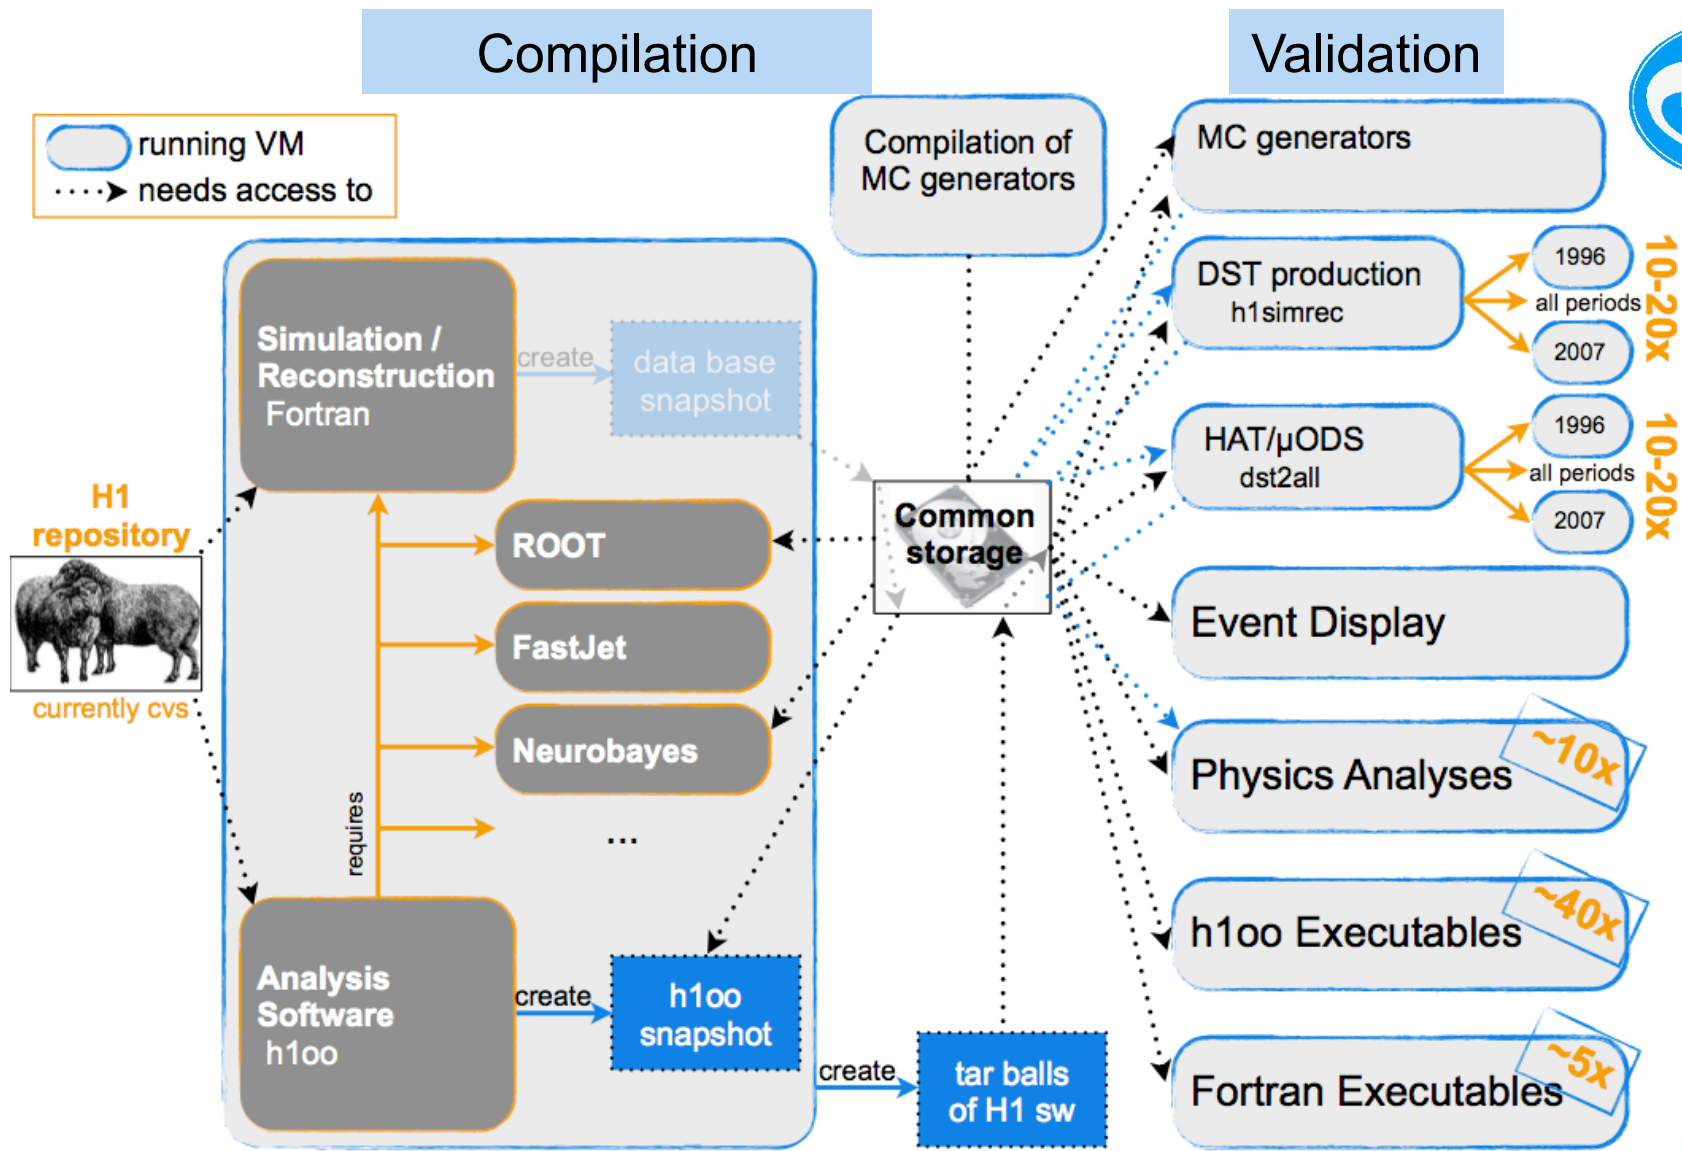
Compilation

Validation

running VM
needs access to

Compilation of MC generators

MC generators

DST production
h1simrec

1996
all periods
2007
10-20x

HAT/μODS
dst2all

1996
all periods
2007
10-20x

Simulation / Reconstruction
Fortran

create

data base snapshot

H1 repository

currently cvs

Common storage

ROOT

FastJet

Neurobayes

...

requires

Event Display

Physics Analyses
~10x

h1oo Executables
~40x

Fortran Executables
~5x

Analysis Software
h1oo

create

h1oo snapshot

create

tar balls of H1 sw